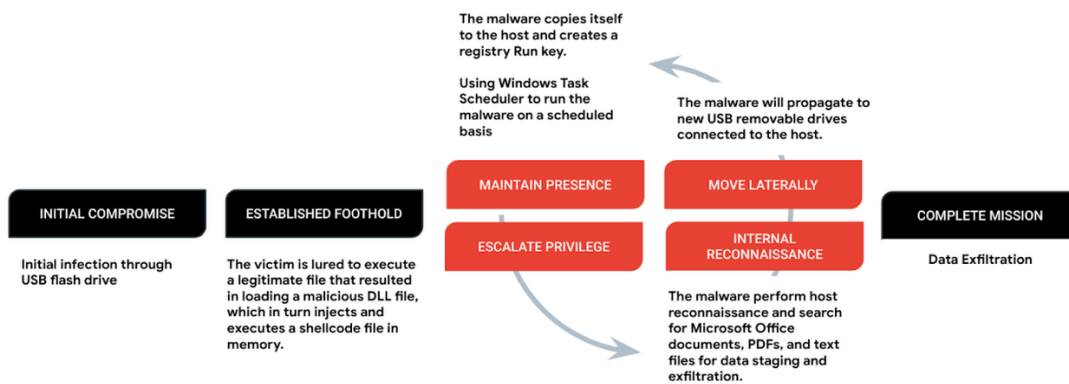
INITIAL COMPROMISE

Initial infection through USB flash drive

ESTABLISHED FOOTHOLD

The victim is lured to execute a legitimate file that resulted in loading a malicious DLL file, which in turn injects and executes a shellcode file in memory.

The malware copies itself to the host and creates a registry Run key.

Using Windows Task Scheduler to run the malware on a scheduled basis

MAINTAIN PRESENCE

ESCALATE PRIVILEGE

The malware will propagate to new USB removable drives connected to the host.

MOVE LATERALLY

INTERNAL RECONNAISSANCE

The malware perform host reconnaissance and search for Microsoft Office documents, PDFs, and text files for data staging and exfiltration.

COMPLETE MISSION

Data Exfiltration